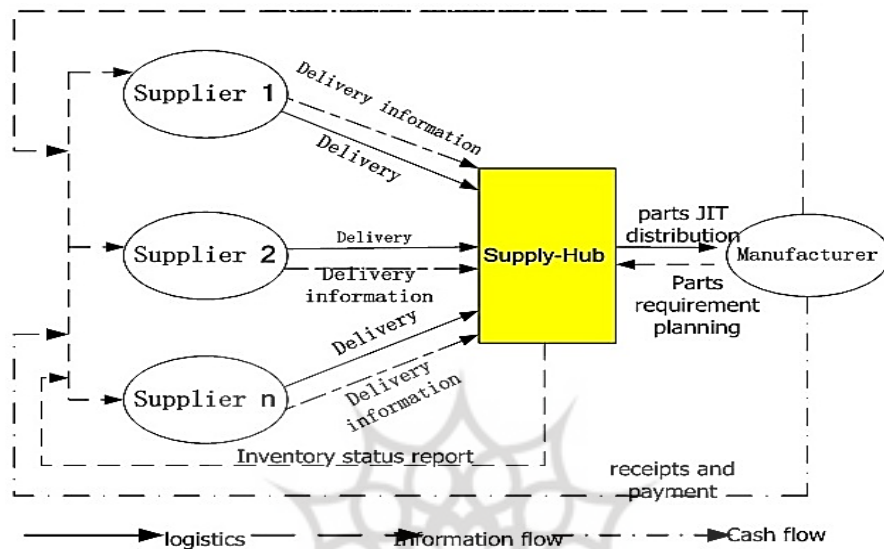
Supplier 1

Delivery information

Delivery

Supplier 2

Delivery

Delivery information

Supplier n

Delivery

Delivery information

Supply-Hub

parts JIT distribution

Parts requirement planning

Manufacturer

Inventory status report

receipts and payment

logistics

Information flow

Cash flow